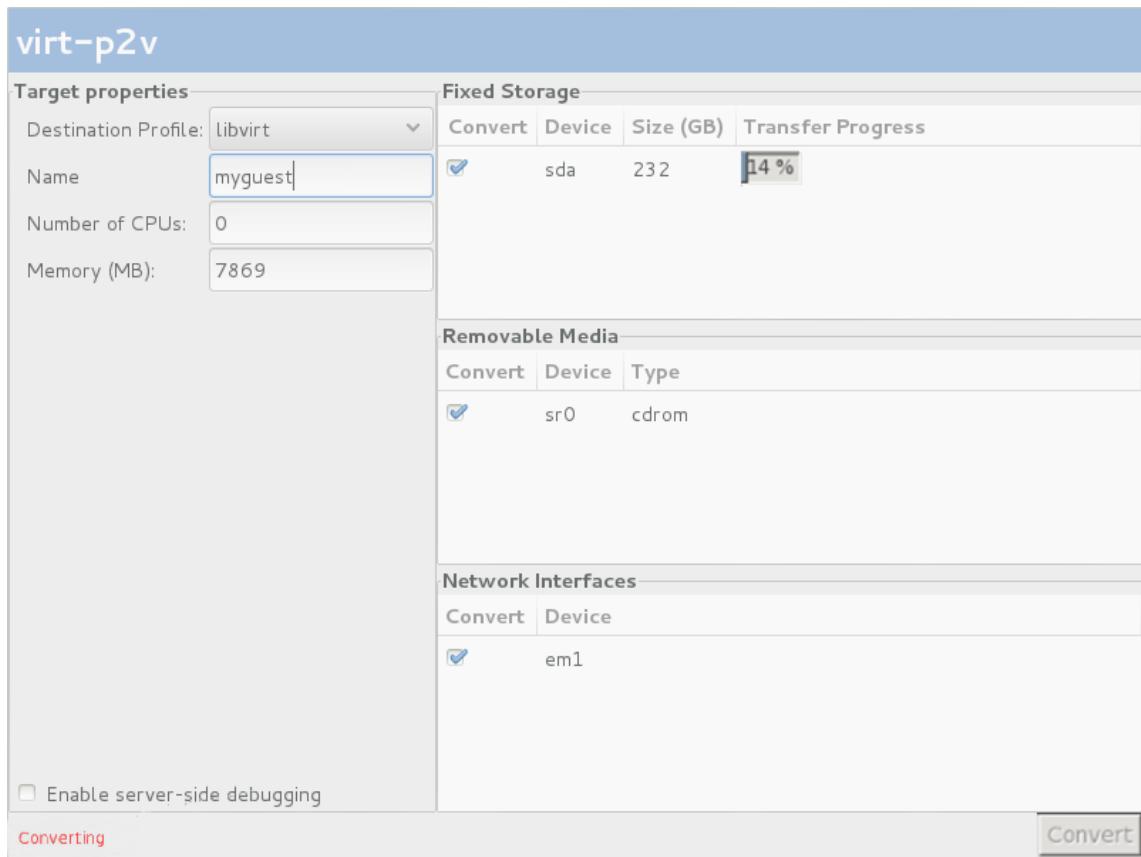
virt-p2v

Target properties

Destination Profile: libvirt

Name myguest

Number of CPUs: 0

Memory (MB): 7869

Fixed Storage

| Convert | Device | Size (GB) | Transfer Progress |
|---|---|---|---|
| ☑ | sda | 232 | 14 % |

Removable Media

| Convert | Device | Type |
|---|---|---|
| ☑ | sr0 | cdrom |

Network Interfaces

| Convert | Device |
|---|---|
| ☑ | em1 |

☐ Enable server-side debugging

Converting

Convert